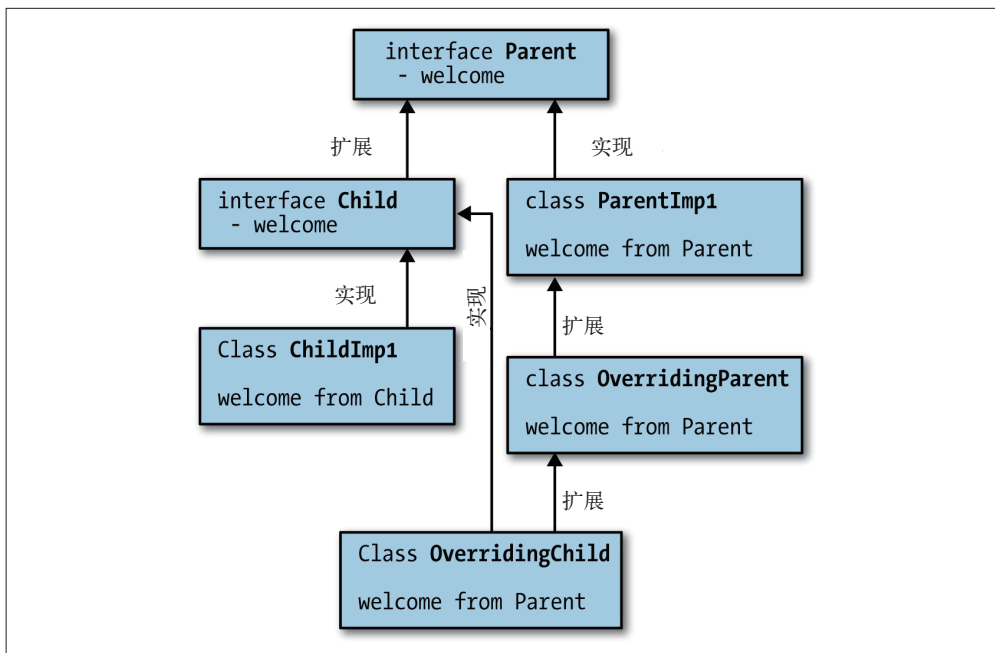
interface **Parent**
- welcome

扩展

实现

interface **Child**
- welcome

class **ParentImp1**

welcome from Parent

实现

实现

Class **ChildImp1**

welcome from Child

扩展

class **OverridingParent**

welcome from Parent

扩展

Class **OverridingChild**

welcome from Parent